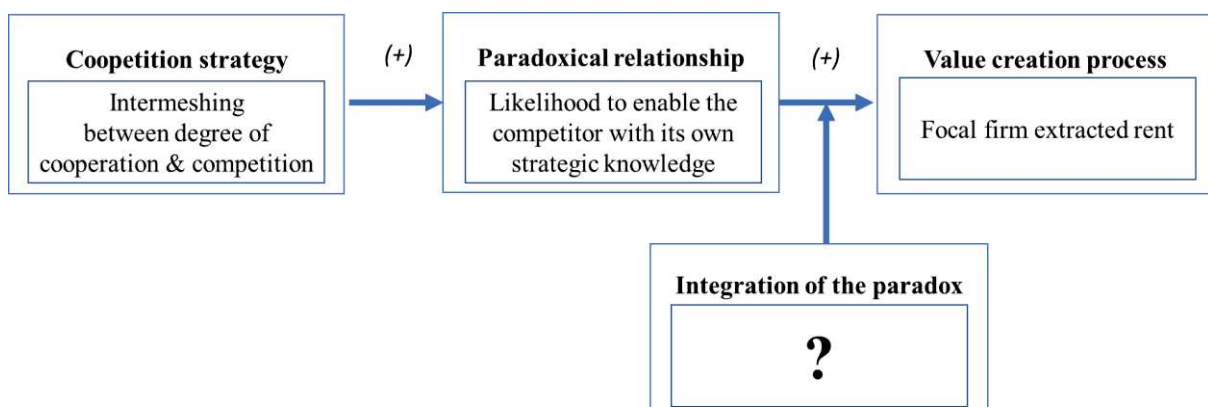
Coopetition strategy

Intermeshing between degree of cooperation & competition

(+)

Paradoxical relationship

Likelihood to enable the competitor with its own strategic knowledge

(+)

Value creation process

Focal firm extracted rent

Integration of the paradox

?